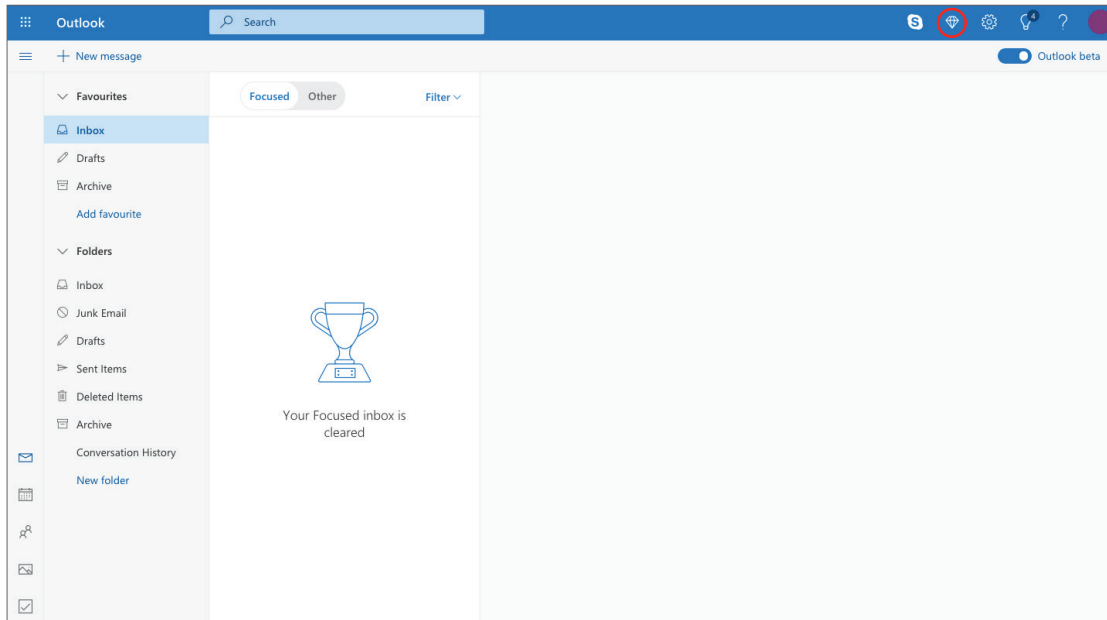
Outlook

Search

4

?

New message

Outlook beta

Favourites

Inbox

Drafts

Archive

Add favourite

Folders

Inbox

Junk Email

Drafts

Sent Items

Deleted Items

Archive

Conversation History

New folder

Focused

Other

Filter

Your Focused inbox is cleared